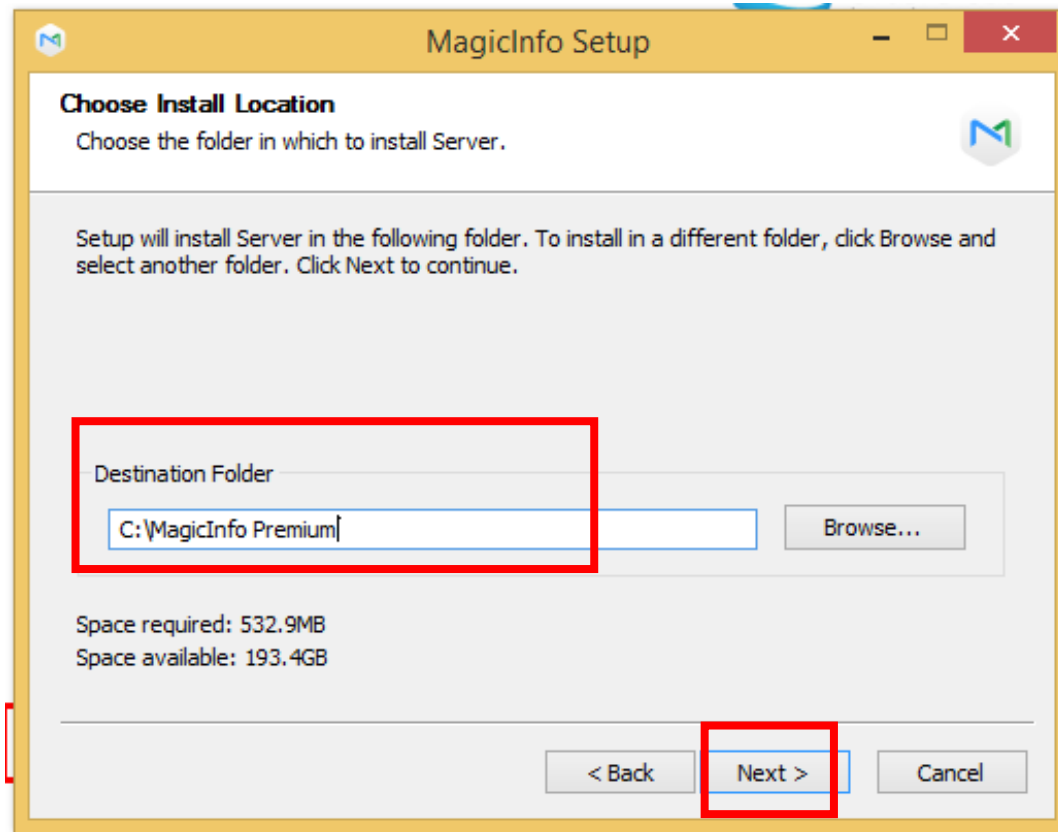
MagicInfo Setup

Choose Install Location

Choose the folder in which to install Server.

Setup will install Server in the following folder. To install in a different folder, click Browse and select another folder. Click Next to continue.

Destination Folder

C:\MagicInfo Premium

Browse...

Space required: 532.9MB
Space available: 193.4GB

< Back

Next >

Cancel